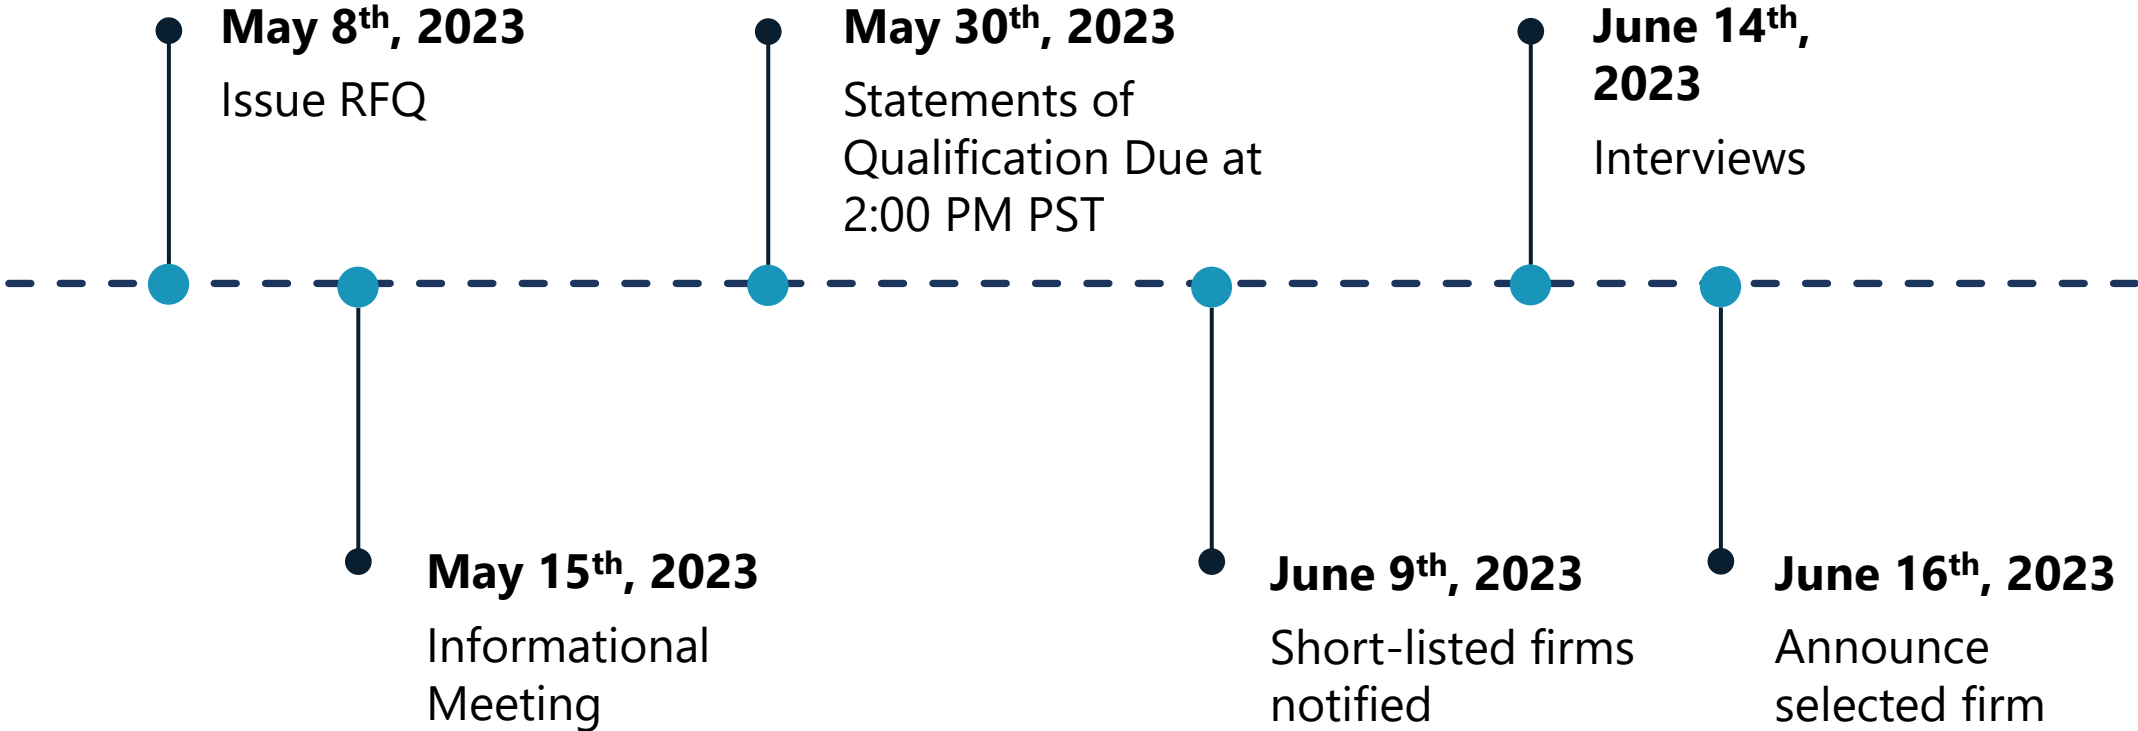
May 8$^{th}$, 2023
Issue RFQ

May 15$^{th}$, 2023
Informational Meeting

May 30$^{th}$, 2023
Statements of Qualification Due at 2:00 PM PST

June 9$^{th}$, 2023
Short-listed firms notified

June 14$^{th}$, 2023
Interviews

June 16$^{th}$, 2023
Announce selected firm